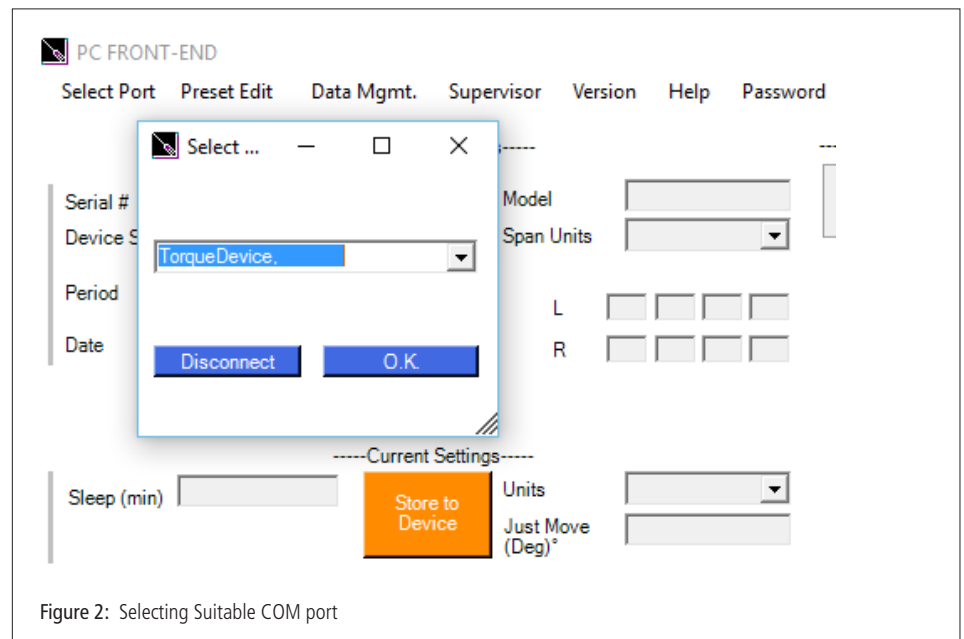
PC FRONT-END

Select Port Preset Edit Data Mgmt. Supervisor Version Help Password

Select ...

TorqueDevice,

Disconnect O.K.

-----

---

Serial #

Device S

Period

Date

Model

Span Units

L

R

-----Current Settings-----

Sleep (min)

Store to Device

Units

Just Move (Deg)°

Figure 2: Selecting Suitable COM port